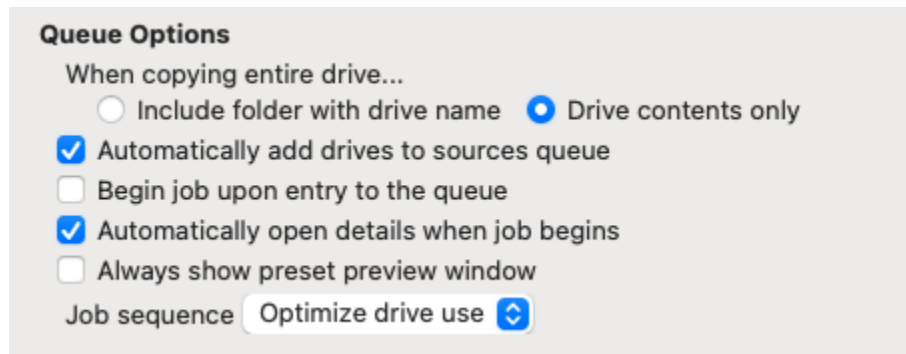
Queue Options

When copying entire drive...

Include folder with drive name

Drive contents only

Automatically add drives to sources queue

Begin job upon entry to the queue

Automatically open details when job begins

Always show preset preview window

Job sequence

Optimize drive use